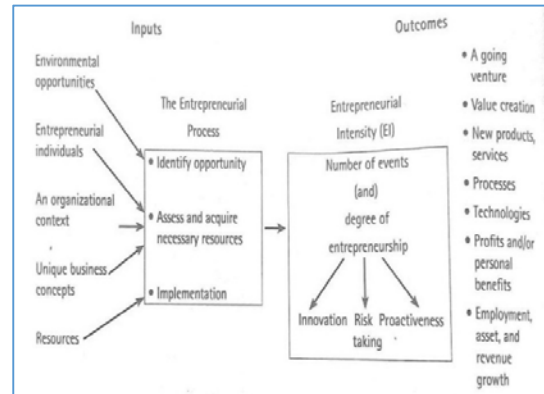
Inputs

Outcomes

Environmental opportunities

Entrepreneurial individuals

An organizational context

Unique business concepts

Resources

The Entrepreneurial Process

• Identify opportunity

• Assess and acquire necessary resources

• Implementation

Entrepreneurial Intensity (EI)

Number of events (and) degree of entrepreneurship

Innovation

Risk taking

Proactiveness

• A going venture

• Value creation

• New products, services

• Processes

• Technologies

• Profits and/or personal benefits

• Employment, asset, and revenue growth